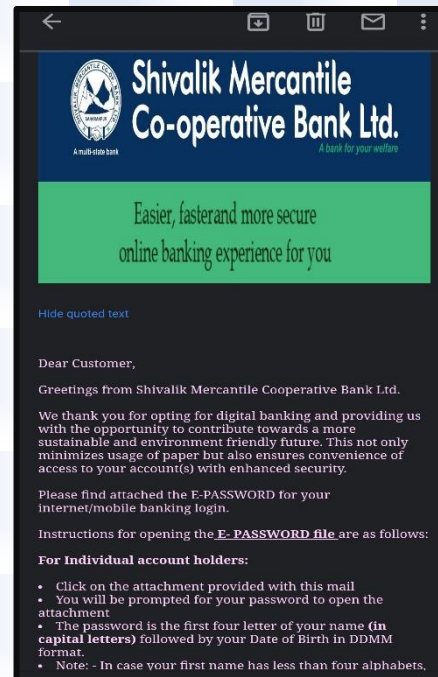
Shivalik Mercantile Co-operative Bank Ltd.

A multi-state bank

A bank for your welfare

Easier, fasterand more secure online banking experience for you

Hide quoted text

Dear Customer,

Greetings from Shivalik Mercantile Cooperative Bank Ltd.

We thank you for opting for digital banking and providing us with the opportunity to contribute towards a more sustainable and environment friendly future. This not only minimizes usage of paper but also ensures convenience of access to your account(s) with enhanced security.

Please find attached the E-PASSWORD for your internet/mobile banking login.

Instructions for opening the **E- PASSWORD file** are as follows:

**For Individual account holders:**

• Click on the attachment provided with this mail
• You will be prompted for your password to open the attachment
• The password is the first four letter of your name **(in capital letters)** followed by your Date of Birth in DDMM format.
• Note: - In case your first name has less than four alphabets,